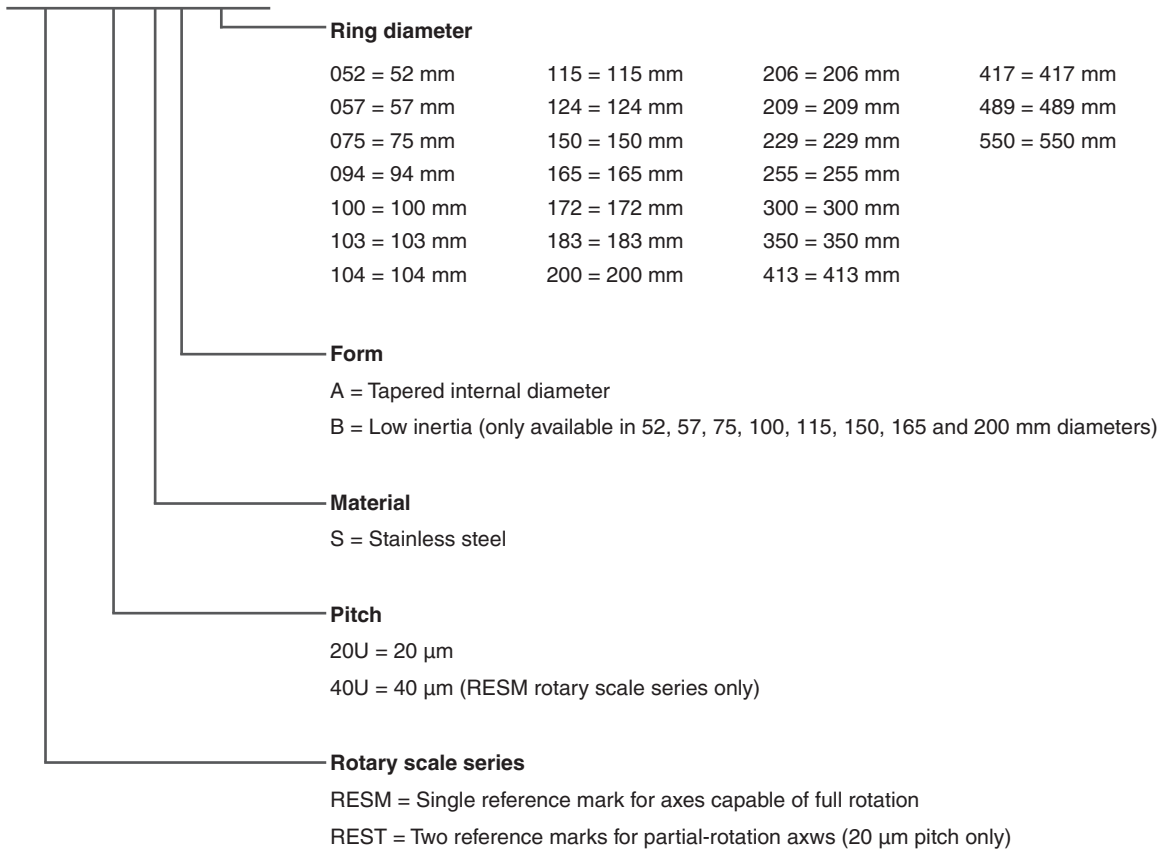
**Ring diameter**

| | | | |
|---|---|---|---|
| 052 = 52 mm | 115 = 115 mm | 206 = 206 mm | 417 = 417 mm |
| 057 = 57 mm | 124 = 124 mm | 209 = 209 mm | 489 = 489 mm |
| 075 = 75 mm | 150 = 150 mm | 229 = 229 mm | 550 = 550 mm |
| 094 = 94 mm | 165 = 165 mm | 255 = 255 mm | |
| 100 = 100 mm | 172 = 172 mm | 300 = 300 mm | |
| 103 = 103 mm | 183 = 183 mm | 350 = 350 mm | |
| 104 = 104 mm | 200 = 200 mm | 413 = 413 mm | |

**Form**

A = Tapered internal diameter

B = Low inertia (only available in 52, 57, 75, 100, 115, 150, 165 and 200 mm diameters)

**Material**

S = Stainless steel

**Pitch**

20U = 20 µm

40U = 40 µm (RESM rotary scale series only)

**Rotary scale series**

RESM = Single reference mark for axes capable of full rotation

REST = Two reference marks for partial-rotation axws (20 µm pitch only)